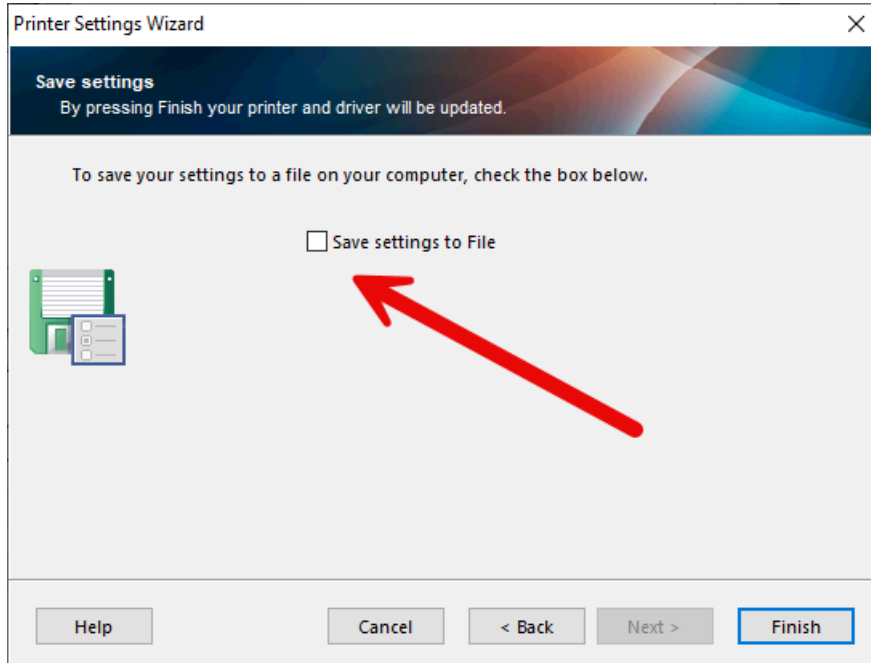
Printer Settings Wizard

Save settings
By pressing Finish your printer and driver will be updated.

To save your settings to a file on your computer, check the box below.

Save settings to File

Help

Cancel

< Back

Next >

Finish